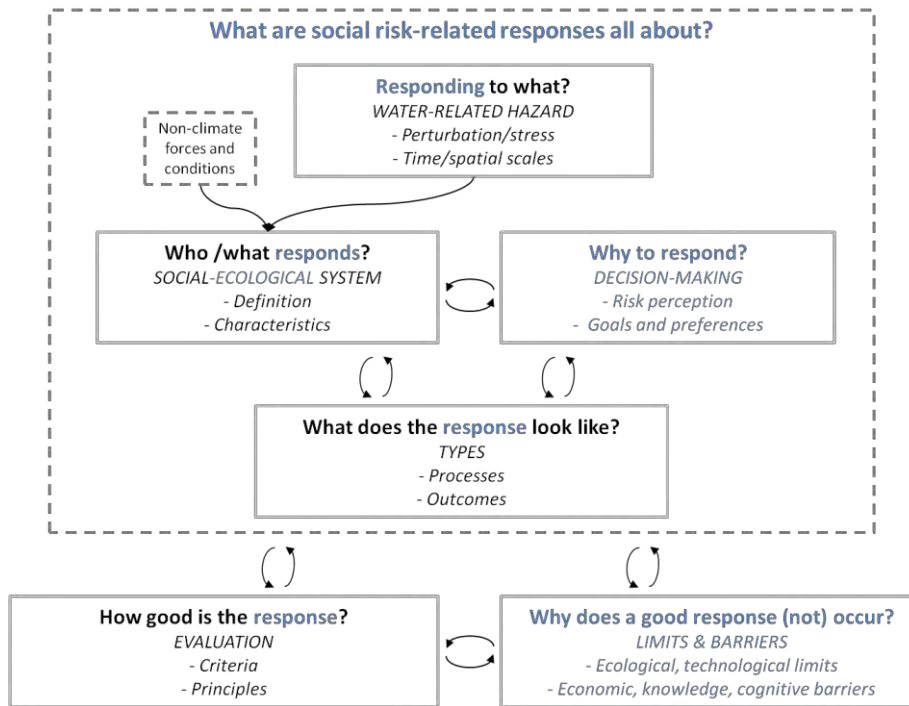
What are social risk-related responses all about?

Responding to what?
WATER-RELATED HAZARD
- Perturbation/stress
- Time/spatial scales

Non-climate forces and conditions

Who /what responds?
SOCIAL-ECOLOGICAL SYSTEM
- Definition
- Characteristics

Why to respond?
DECISION-MAKING
- Risk perception
- Goals and preferences

What does the response look like?
TYPES
- Processes
- Outcomes

How good is the response?
EVALUATION
- Criteria
- Principles

Why does a good response (not) occur?
LIMITS & BARRIERS
- Ecological, technological limits
- Economic, knowledge, cognitive barriers